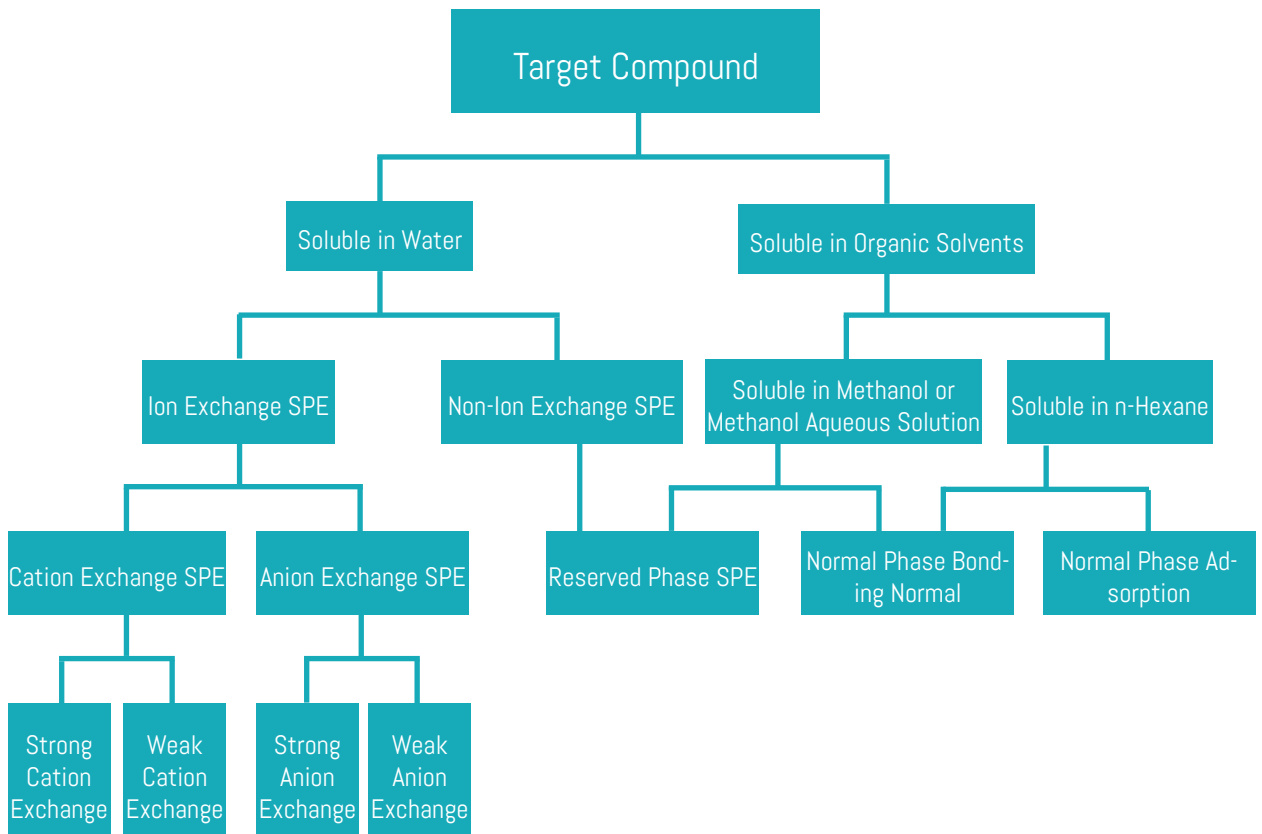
Target Compound

Soluble in Water

Soluble in Organic Solvents

Ion Exchange SPE

Non-Ion Exchange SPE

Soluble in Methanol or Methanol Aqueous Solution

Soluble in n-Hexane

Cation Exchange SPE

Anion Exchange SPE

Reserved Phase SPE

Normal Phase Bonding Normal

Normal Phase Adsorption

Strong Cation Exchange

Weak Cation Exchange

Strong Anion Exchange

Weak Anion Exchange